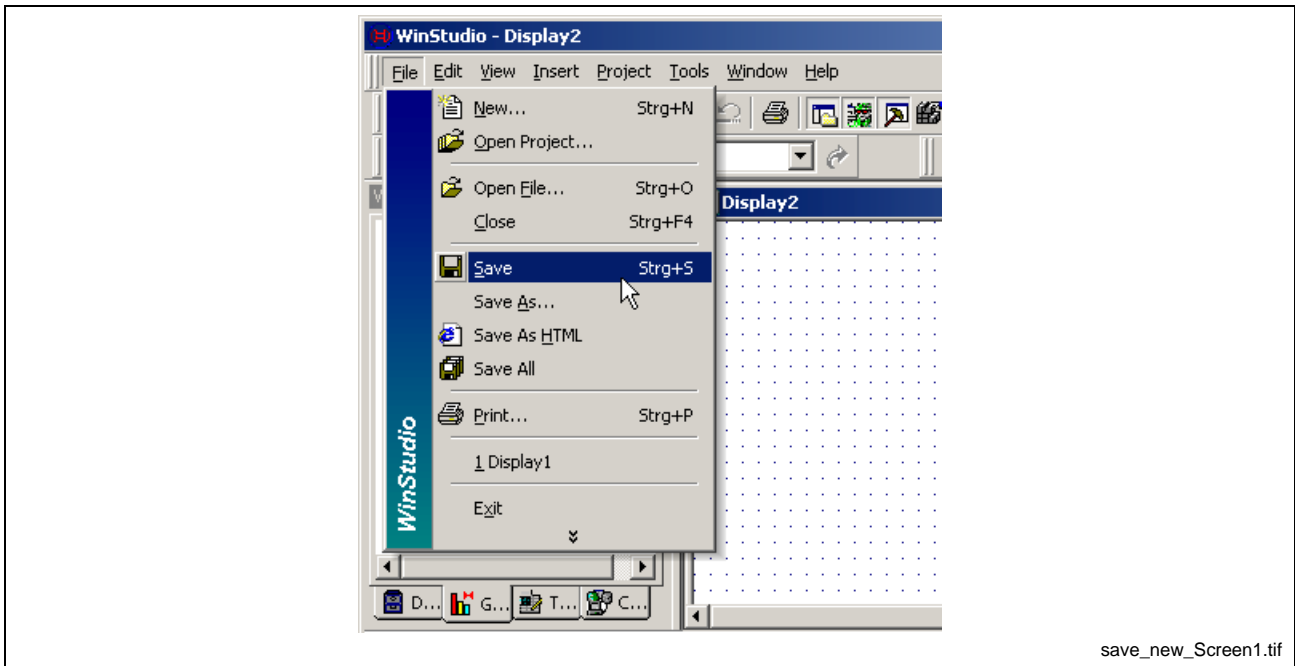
WinStudio - Display2

File Edit View Insert Project Tools Window Help

New... Strg+N
Open Project...
Open File... Strg+O
Close Strg+F4
Save Strg+S
Save As...
Save As HTML
Save All
Print... Strg+P
1 Display1
Exit

WinStudio

Display2

D... G... T... C...

save_new_Screen1.tif